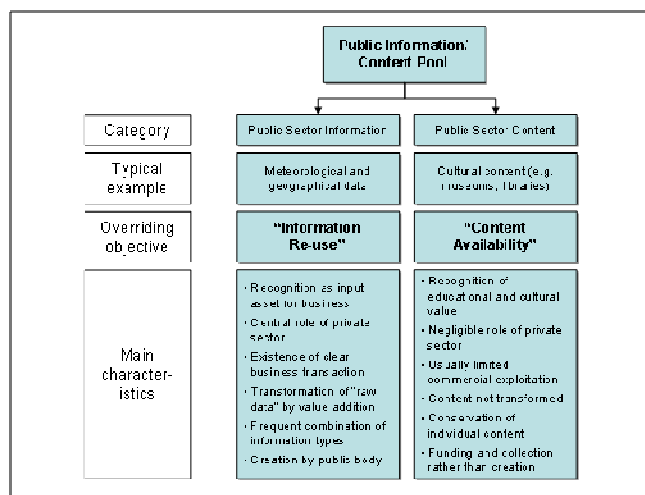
Public Information/ Content Pool

| | | |
|---|---|---|
| Category | Public Sector Information | Public Sector Content |
| Typical example | Meteorological and geographical data | Cultural content (e.g. museums, libraries) |
| Overriding objective | "Information Re-use" | "Content Availability" |
| Main characteristics | • Recognition as input asset for business<br>• Central role of private sector<br>• Existence of clear business transaction<br>• Transformation of "raw data" by value addition<br>• Frequent combination of information types<br>• Creation by public body | • Recognition of educational and cultural value<br>• Negligible role of private sector<br>• Usually limited commercial exploitation<br>• Content not transformed<br>• Conservation of individual content<br>• Funding and collection rather than creation |